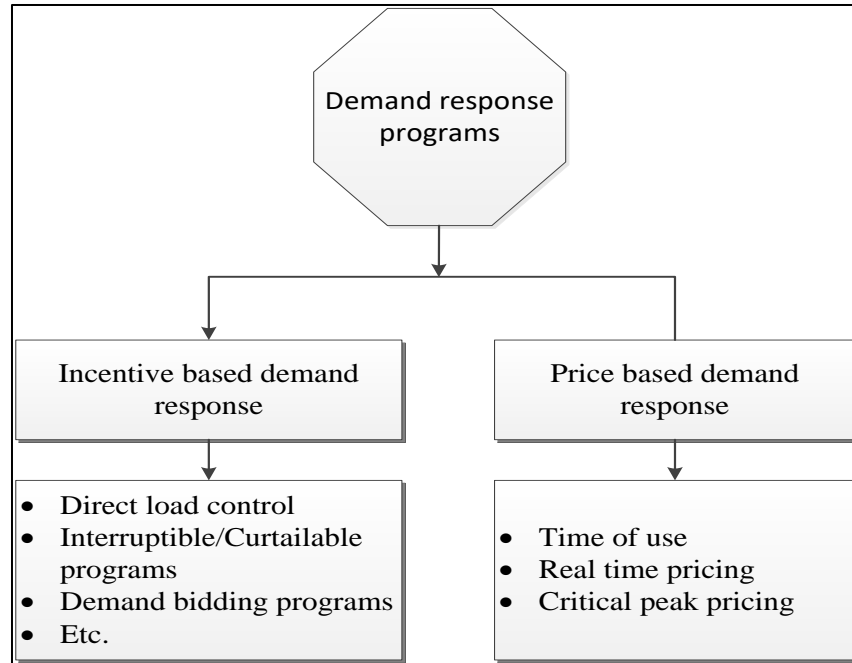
Demand response programs

Incentive based demand response

Price based demand response

- Direct load control
- Interruptible/Curtailable programs
- Demand bidding programs
- Etc.

- Time of use
- Real time pricing
- Critical peak pricing